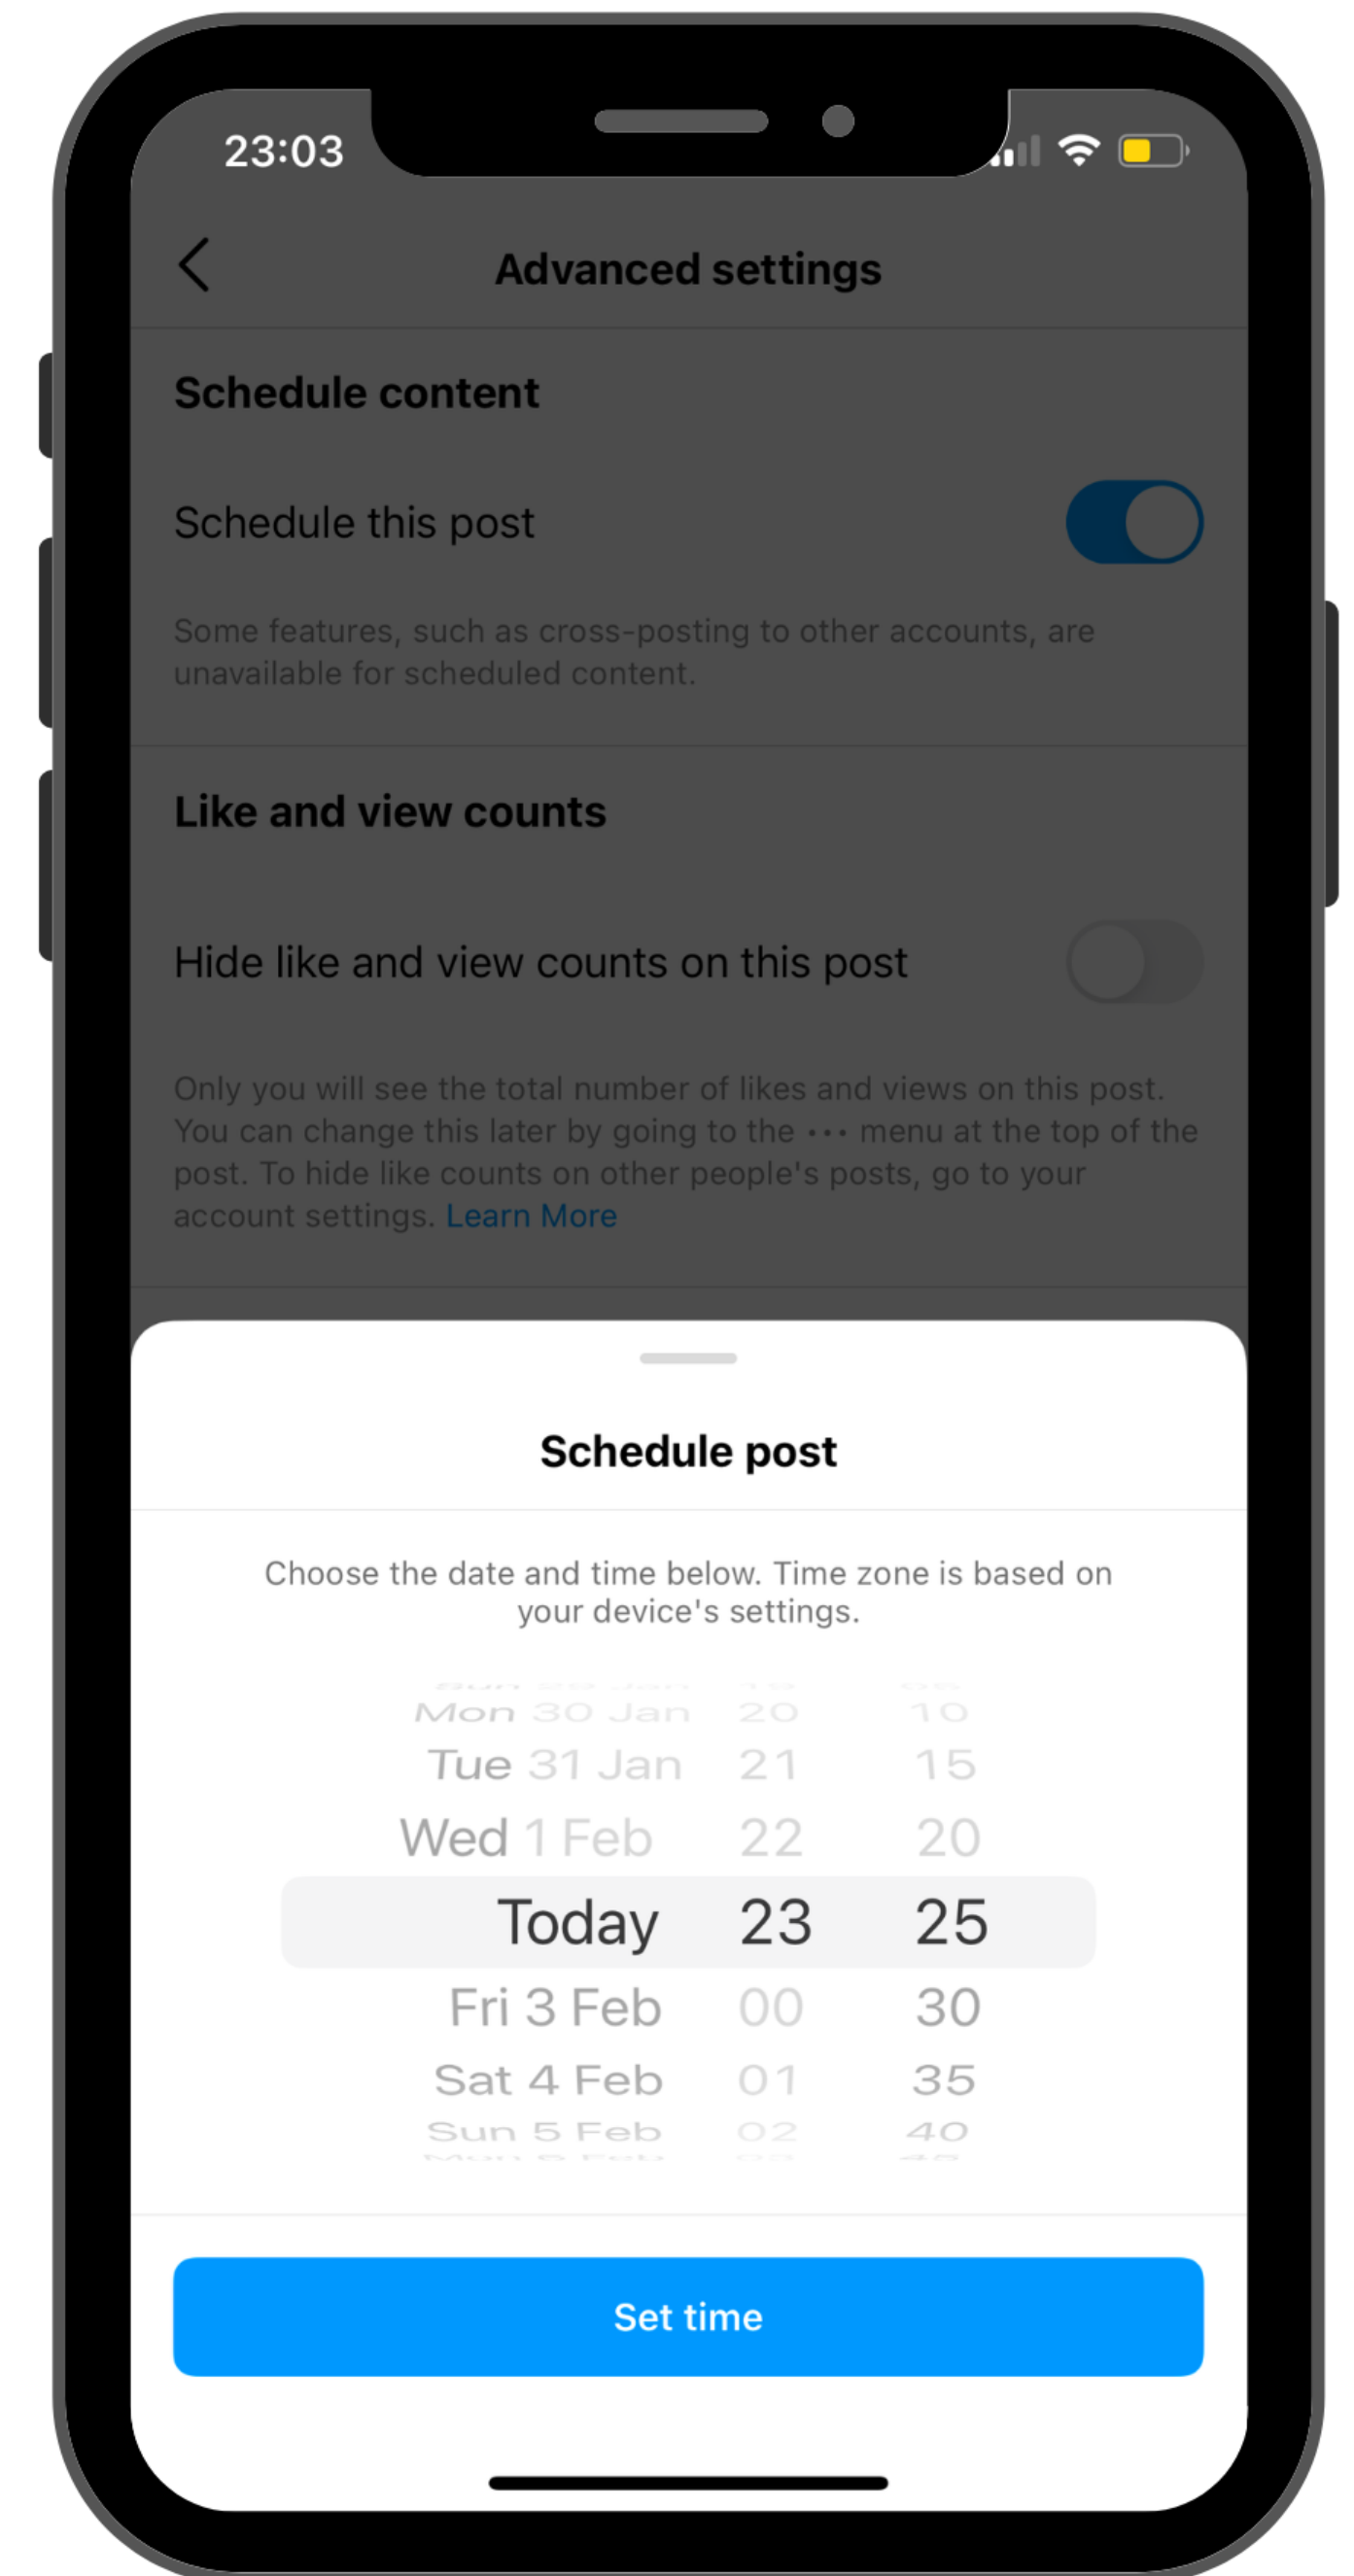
23:03

Advanced settings

Schedule content

Schedule this post

Some features, such as cross-posting to other accounts, are unavailable for scheduled content.

Like and view counts

Hide like and view counts on this post

Only you will see the total number of likes and views on this post. You can change this later by going to the ••• menu at the top of the post. To hide like counts on other people's posts, go to your account settings. Learn More

Schedule post

Choose the date and time below. Time zone is based on your device's settings.

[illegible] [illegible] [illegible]
Mon 30 Jan 20 10
Tue 31 Jan 21 15
Wed 1 Feb 22 20
Today 23 25
Fri 3 Feb 00 30
Sat 4 Feb 01 35
Sun 5 Feb 02 40
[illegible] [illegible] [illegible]

Set time